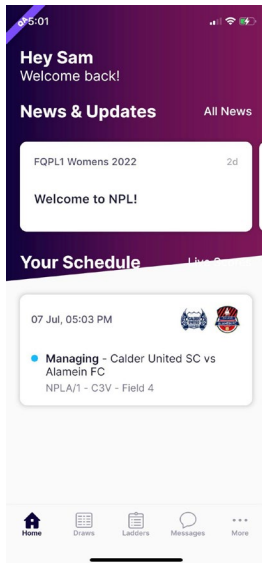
5:01

Hey Sam
Welcome back!

News & Updates
All News

FQPL1 Womens 2022
2d
Welcome to NPL!

Your Schedule
Live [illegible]

07 Jul, 05:03 PM

Managing - Calder United SC vs Alamein FC
NPLA/1 - C3V - Field 4

Home
Draws
Ladders
Messages
More